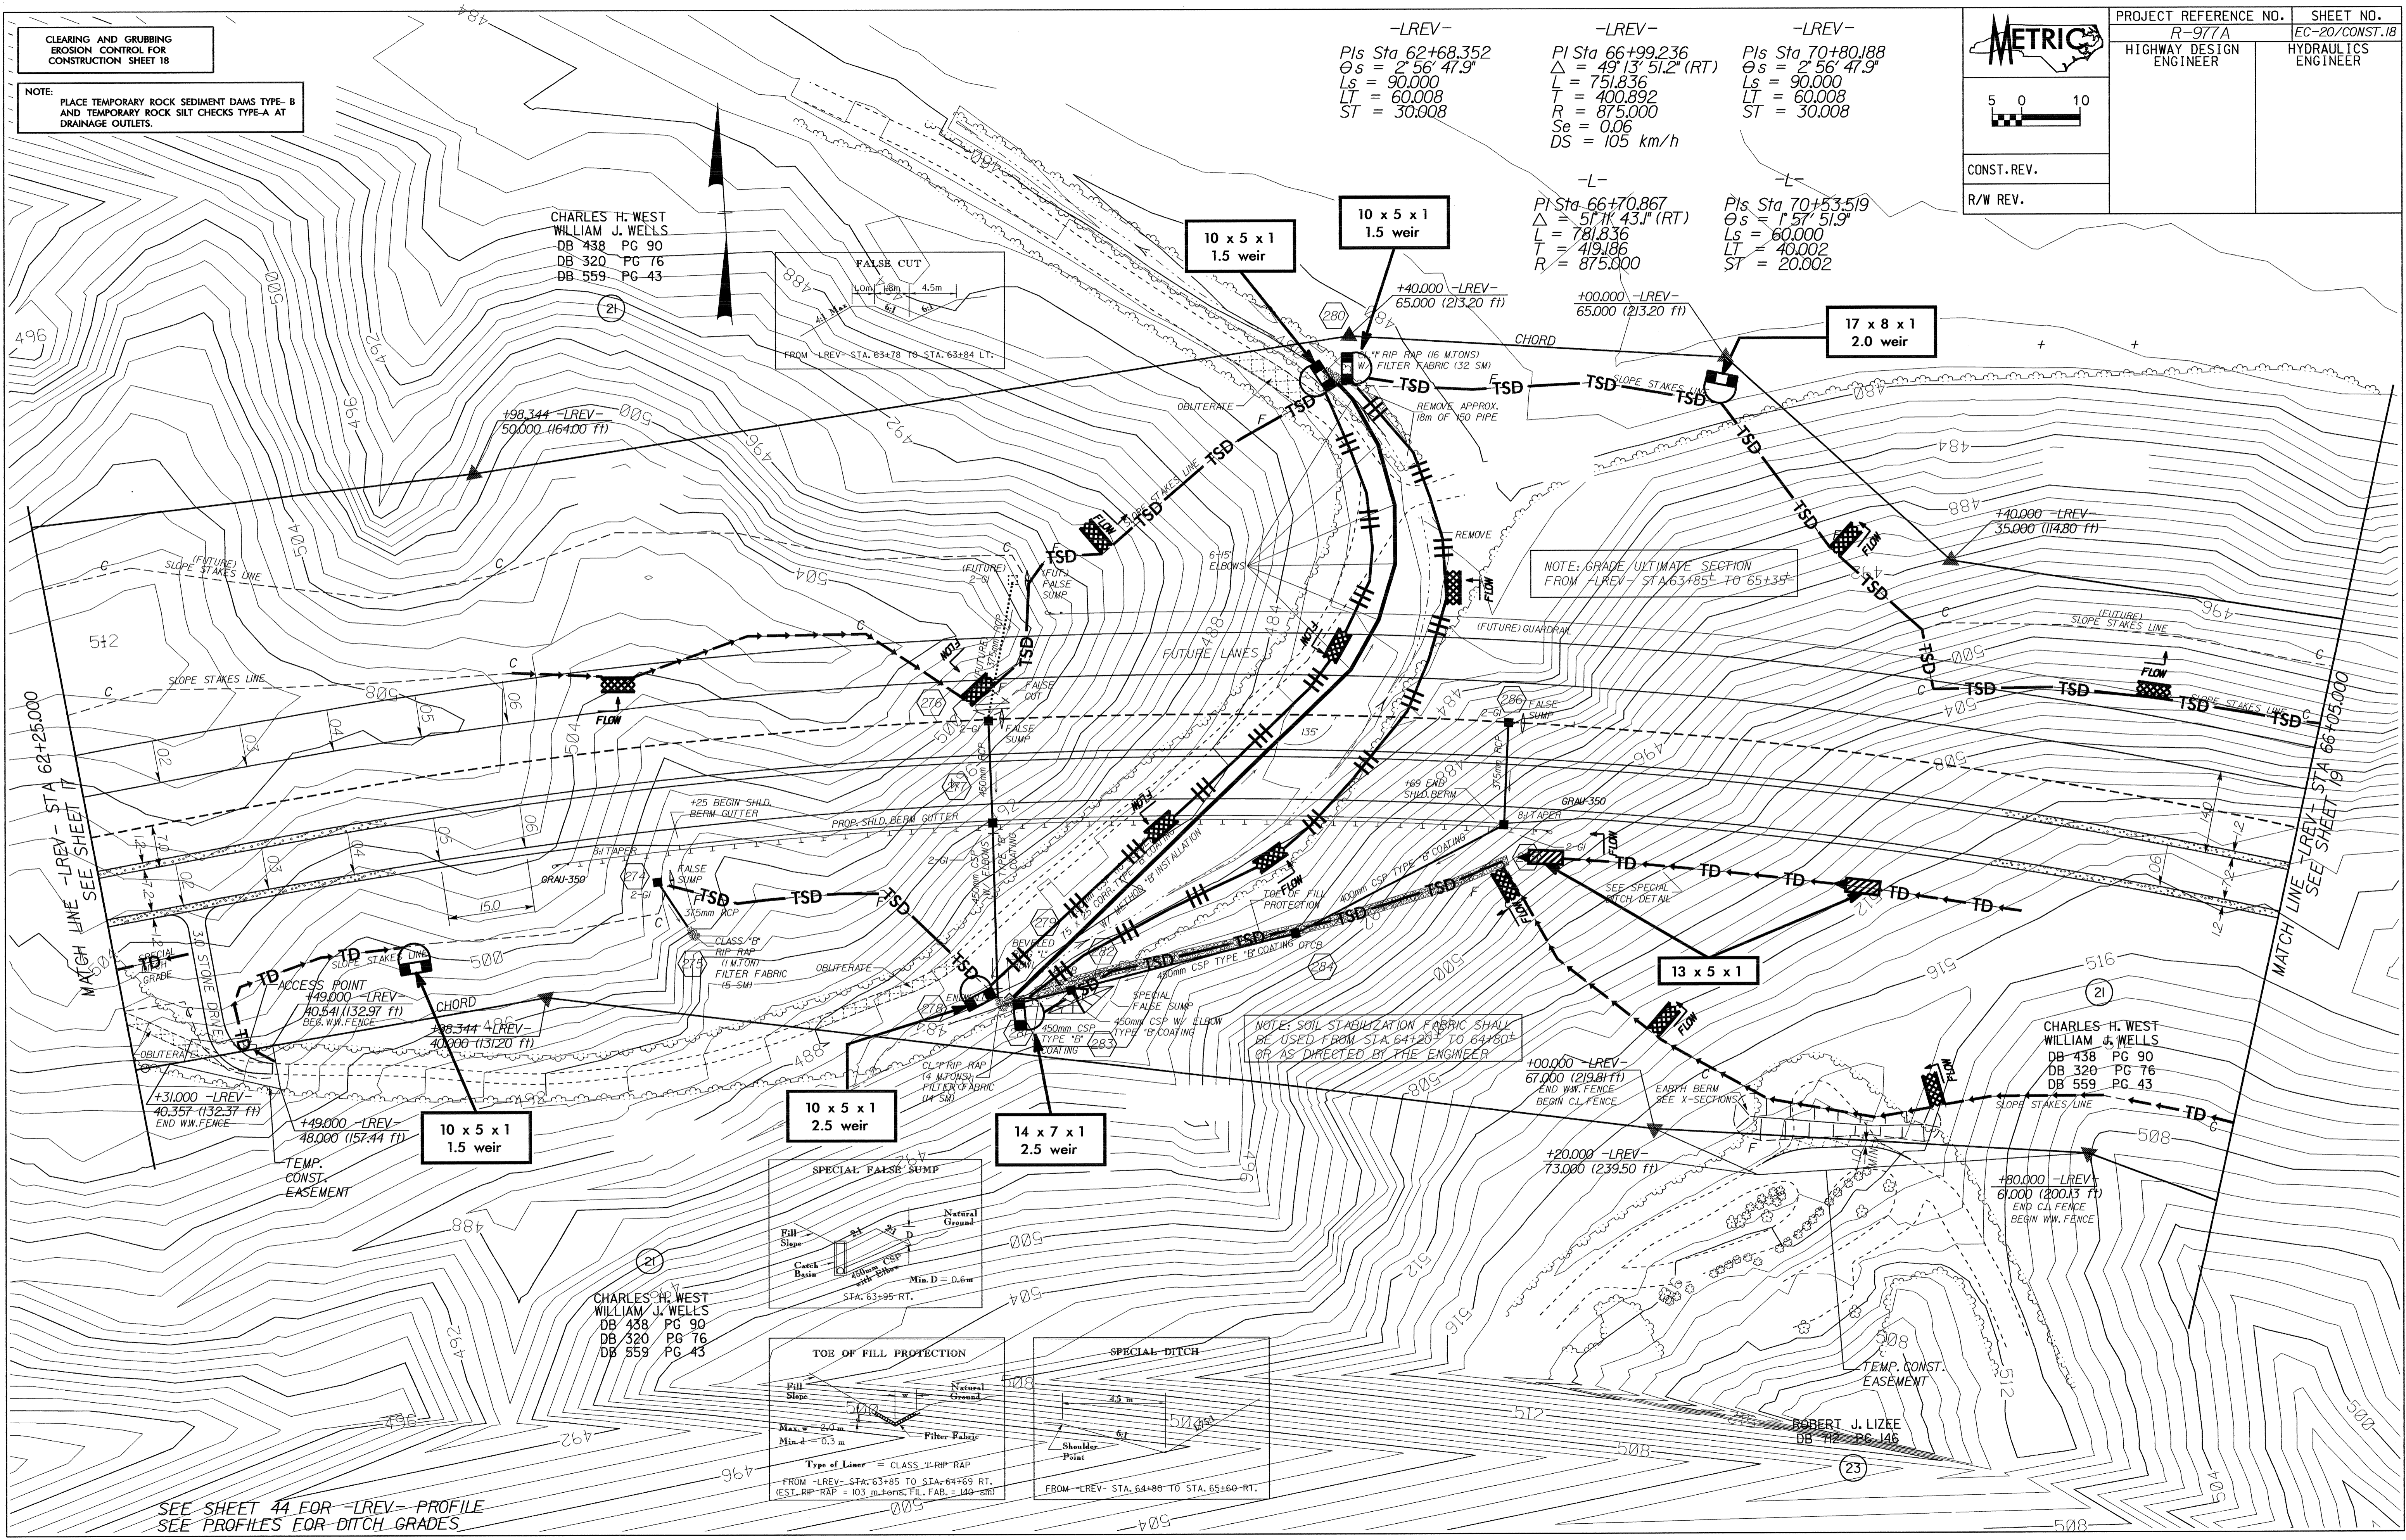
CLEARING AND GRUBBING EROSION CONTROL FOR CONSTRUCTION SHEET 18

NOTE:
PLACE TEMPORARY ROCK SEDIMENT DAMS TYPE- B AND TEMPORARY ROCK SILT CHECKS TYPE-A AT DRAINAGE OUTLETS.

-LREV-
PIs Sta 62+68.352
$\Theta s$ = 2° 56' 47.9"
Ls = 90.000
LT = 60.008
ST = 30.008

-LREV-
PI Sta 66+99.236
$\Delta$ = 49° 13' 51.2" (RT)
L = 751.836
T = 400.892
R = 875.000
Se = 0.06
DS = 105 km/h

-LREV-
PIs Sta 70+80.188
$\Theta s$ = 2° 56' 47.9"
Ls = 90.000
LT = 60.008
ST = 30.008

-L-
PI Sta 66+70.867
$\Delta$ = 51° 11' 43.1" (RT)
L = 781.836
T = 419.186
R = 875.000

-L-
PIs Sta 70+53.519
$\Theta s$ = 1° 57' 51.9"
Ls = 60.000
LT = 40.002
ST = 20.002

METRIC

5 0 10

CONST. REV.

R/W REV.

| PROJECT REFERENCE NO. | SHEET NO. |
|---|---|
| R-977A | EC-20/CONST.18 |
| HIGHWAY DESIGN ENGINEER | HYDRAULICS ENGINEER |

CHARLES H. WEST
WILLIAM J. WELLS
DB 438 PG 90
DB 320 PG 76
DB 559 PG 43

21

FALSE CUT
1.0m 1.5m 4.5m
4:1 Max 6:1 6:1
FROM -LREV- STA. 63+78 TO STA. 63+84 LT.

10 x 5 x 1
1.5 weir

10 x 5 x 1
1.5 weir

17 x 8 x 1
2.0 weir

+40.000 -LREV-
65.000 (213.20 ft)

+00.000 -LREV-
65.000 (213.20 ft)

CHORD

CL "I" RIP RAP (16 M.TONS) W/ FILTER FABRIC (32 SM)

REMOVE APPROX. 18m OF 150 PIPE

+98.344 -LREV-
50.000 (164.00 ft)

OBLITERATE

SLOPE STAKES LINE

TSD

FLOW

REMOVE

6-15° ELBOWS

+40.000 -LREV-
35.000 (114.80 ft)

NOTE: GRADE ULTIMATE SECTION FROM -LREV- STA 63+85± TO 65+35±

(FUTURE) SLOPE STAKES LINE

(FUTURE) GUARDRAIL

FUTURE LANES

(FUTURE) 2-GI

(FUT.) FALSE SUMP

FALSE CUT

FALSE SUMP

276

280

286

SLOPE STAKES LINE

+25 BEGIN SHLD. BERM GUTTER

PROP. SHLD. BERM GUTTER

+69 END SHLD. BERM

GRAU-350

8:1 TAPER

375mm RCP

450mm CSP W/ ELBOWS

TYPE "B" COATING

2-GI

274

FALSE SUMP

375mm RCP

15.0

CLASS "B" RIP RAP (1 M.TON) FILTER FABRIC (5 SM)

OBLITERATE

279

275

75 LF 1200mm CORR. TYPE "B" COATING W/ METHOD "B" INSTALLATION

TOE OF FILL PROTECTION

400mm CSP TYPE "B" COATING

450mm CSP TYPE "B" COATING

OTCB

284

SPECIAL FALSE SUMP

450mm CSP W/ ELBOW TYPE "B" COATING

283

450mm CSP TYPE "B" COATING

BEVELED "L"

278

END

CL "I" RIP RAP (4 M.TONS) FILTER FABRIC (4 SM)

SEE SPECIAL DITCH DETAIL

TD

13 x 5 x 1

NOTE: SOIL STABILIZATION FABRIC SHALL BE USED FROM STA. 64+20± TO 64+80± OR AS DIRECTED BY THE ENGINEER

SPECIAL DITCH GRADE

3.0 STONE DRIVE

ACCESS POINT

+49.000 -LREV-
40.541 (132.97 ft)
BEG. W.W. FENCE

CHORD

+98.344 -LREV-
40.000 (131.20 ft)

+31.000 -LREV-
40.357 (132.37 ft)
END W.W. FENCE

+49.000 -LREV-
48.000 (157.44 ft)

TEMP. CONST. EASEMENT

10 x 5 x 1
1.5 weir

10 x 5 x 1
2.5 weir

14 x 7 x 1
2.5 weir

+00.000 -LREV-
67.000 (219.81 ft)
END W.W. FENCE
BEGIN C.L. FENCE

EARTH BERM SEE X-SECTIONS

+20.000 -LREV-
73.000 (239.50 ft)

+80.000 -LREV-
61.000 (200.13 ft)
END C.L. FENCE
BEGIN W.W. FENCE

CHARLES H. WEST
WILLIAM J. WELLS
DB 438 PG 90
DB 320 PG 76
DB 559 PG 43

21

SLOPE STAKES LINE

MATCH LINE -LREV- STA 62+25.000 SEE SHEET 17

MATCH LINE -LREV- STA 66+05.000 SEE SHEET 19

SPECIAL FALSE SUMP
Fill Slope 2:1 3:1 Natural Ground D
Catch Basin 450mm CSP with Elbow Min. D = 0.6m
STA. 63+95 RT.

CHARLES H. WEST
WILLIAM J. WELLS
DB 438 PG 90
DB 320 PG 76
DB 559 PG 43

21

TOE OF FILL PROTECTION
Fill Slope w Natural Ground
Max. w = 2.0 m
Min. d = 0.3 m
Filter Fabric
Type of Liner = CLASS "I" RIP RAP
FROM -LREV- STA. 63+85 TO STA. 64+69 RT.
(EST. RIP RAP = 103 m.tons, FIL. FAB. = 140 sm)

SPECIAL DITCH
4.5 m
6:1
Shoulder Point
FROM -LREV- STA. 64+80 TO STA. 65+60 RT.

TEMP. CONST. EASEMENT

ROBERT J. LIZEE
DB 712 PG 146

23

SEE SHEET 44 FOR -LREV- PROFILE
SEE PROFILES FOR DITCH GRADES

484 488 492 496 500 504 508 512 516